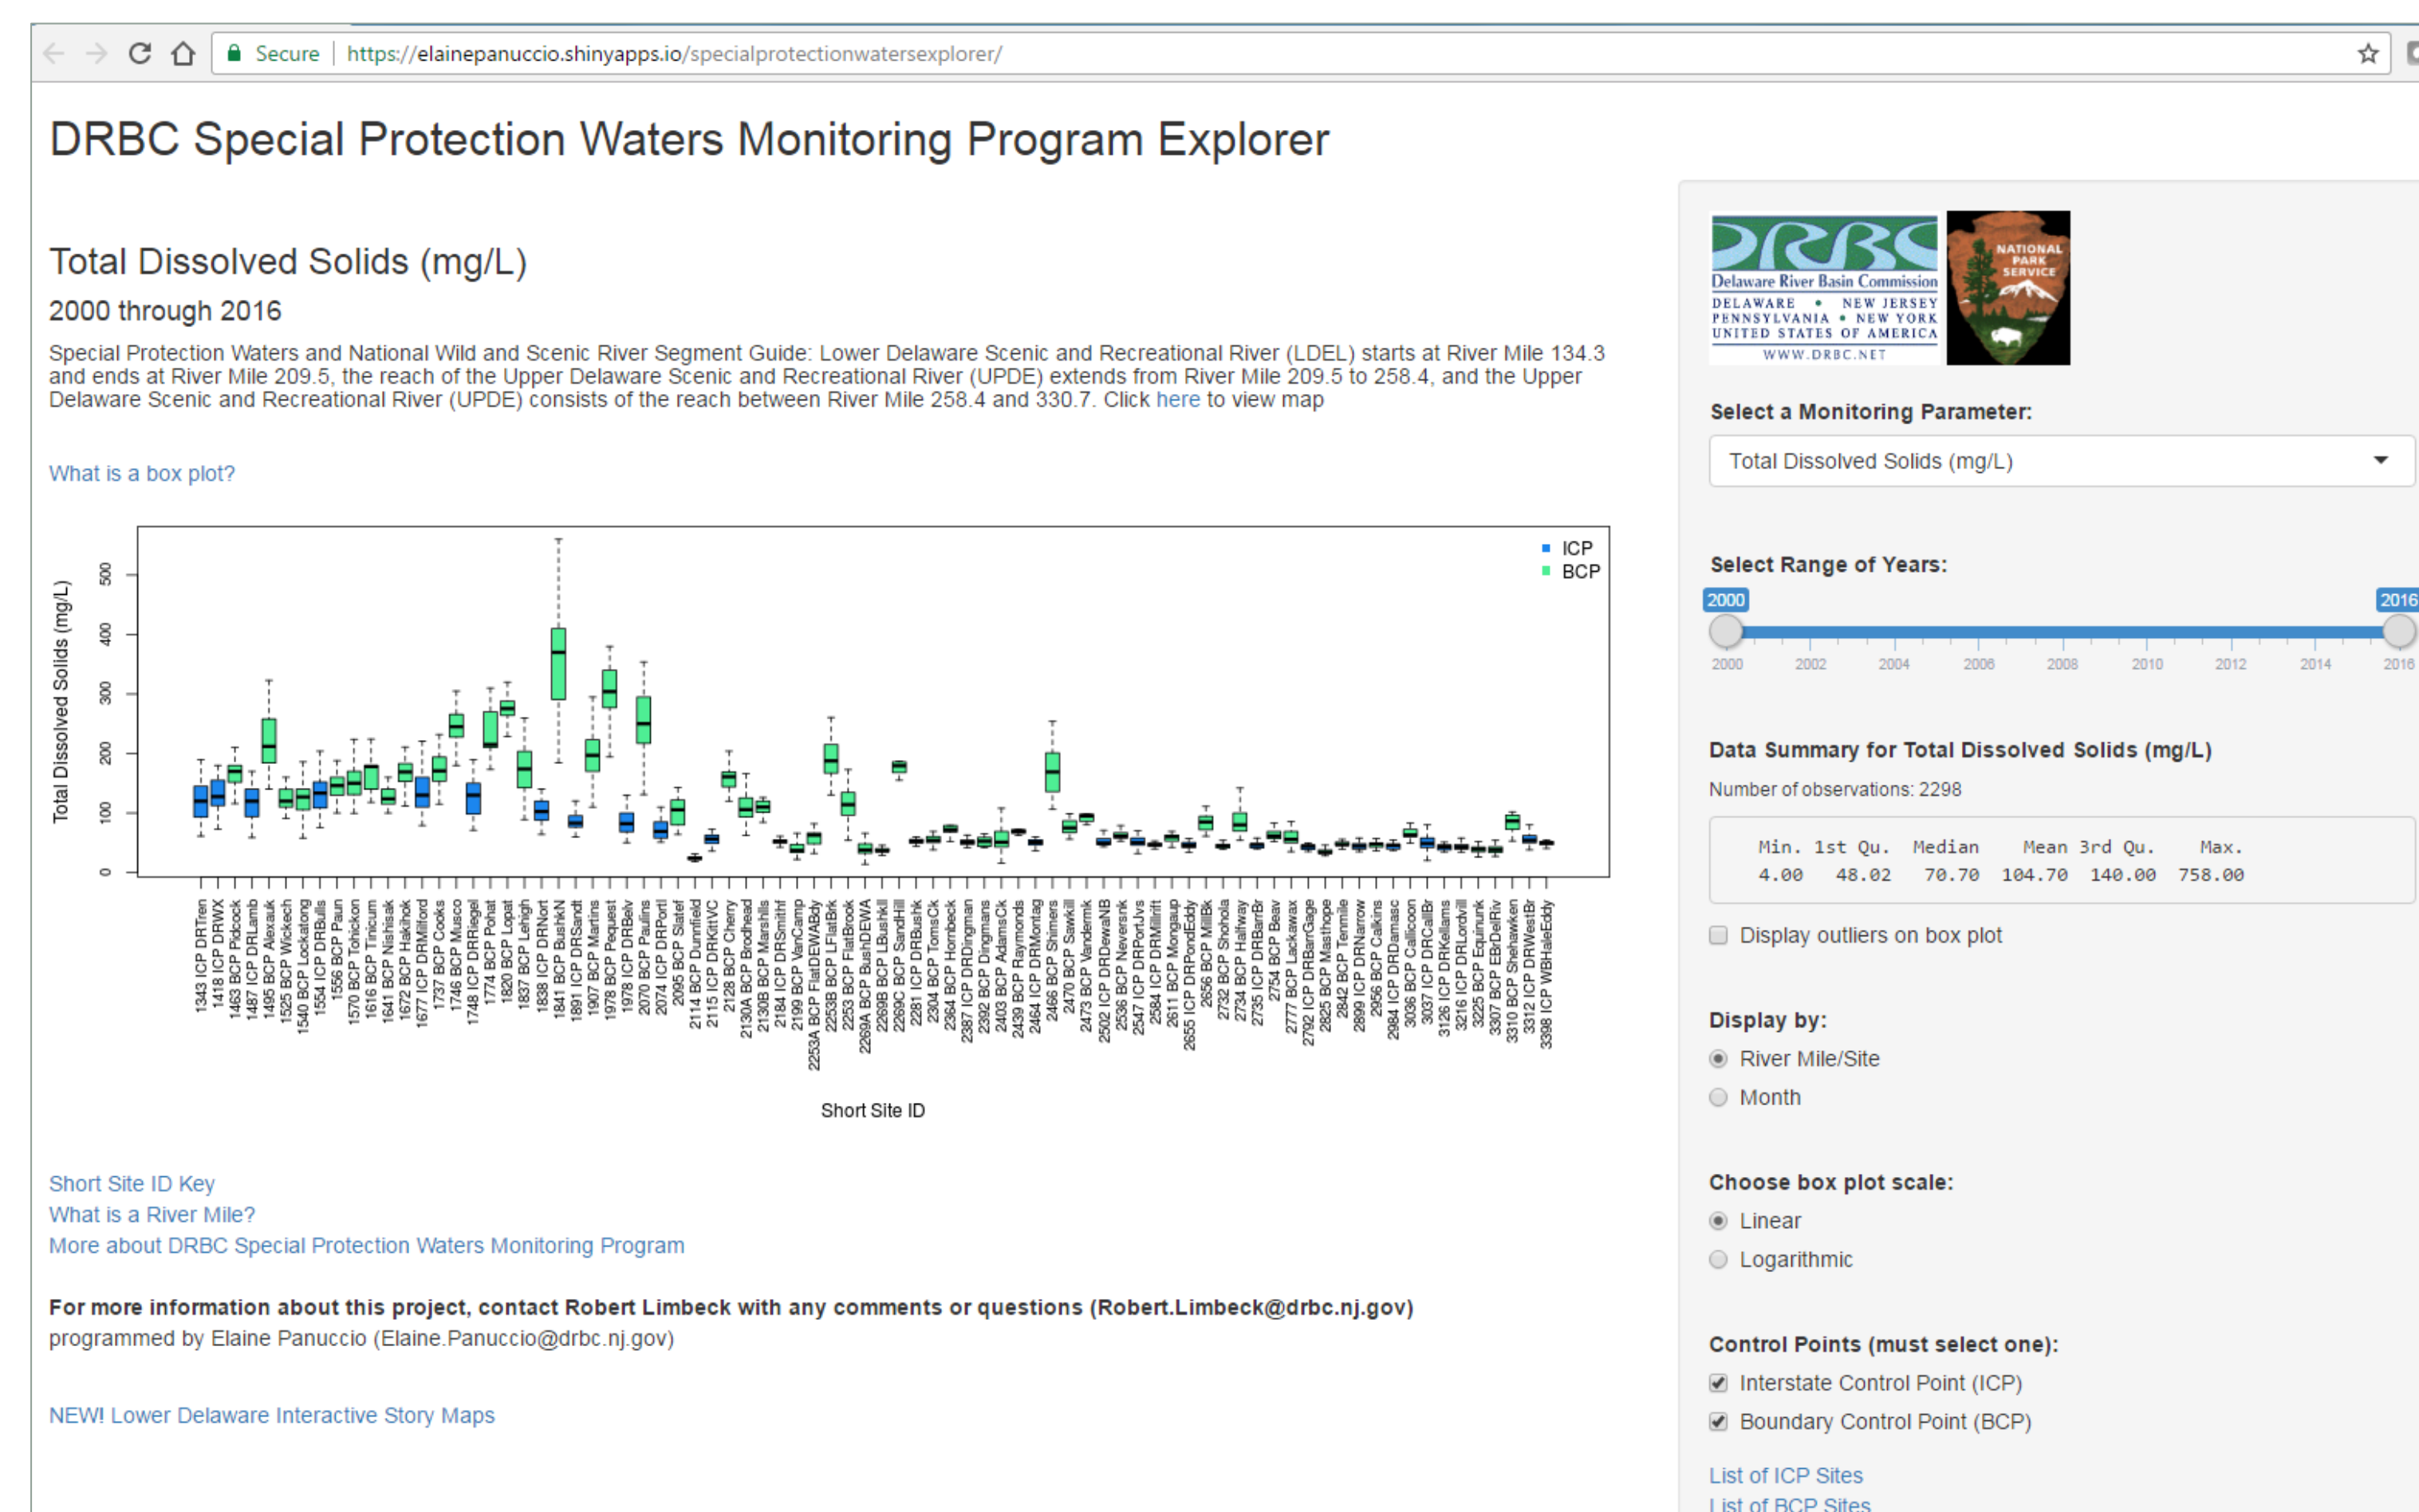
Secure | https://elainepanuccio.shinyapps.io/specialprotectionwatersexplorer/

DRBC Special Protection Waters Monitoring Program Explorer

Total Dissolved Solids (mg/L)

2000 through 2016

Special Protection Waters and National Wild and Scenic River Segment Guide: Lower Delaware Scenic and Recreational River (LDEL) starts at River Mile 134.3 and ends at River Mile 209.5, the reach of the Upper Delaware Scenic and Recreational River (UPDE) extends from River Mile 209.5 to 258.4, and the Upper Delaware Scenic and Recreational River (UPDE) consists of the reach between River Mile 258.4 and 330.7. Click here to view map

What is a box plot?

ICP
BCP

Total Dissolved Solids (mg/L)

0
100
200
300
400
500

1343 ICP DRTren
1418 ICP DRWX
1463 BCP Pidcock
1487 ICP DRLamb
1495 BCP Alexauk
1525 BCP Wickech
1540 BCP Lockatong
1554 ICP DRBulls
1556 BCP Paun
1570 BCP Tohickon
1616 BCP Tinicum
1641 BCP Nishisak
1672 BCP Hakihok
1677 ICP DRMilford
1737 BCP Cooks
1746 BCP Musco
1748 ICP DRRiegel
1774 BCP Pohat
1820 BCP Lopat
1837 BCP Lehigh
1838 ICP DRNort
1841 BCP BushkN
1891 ICP DRSandt
1907 BCP Martins
1978 BCP Pequest
1978 ICP DRBelv
2070 BCP Paulins
2074 ICP DRPortl
2095 BCP Slatef
2114 BCP Dunnfield
2115 ICP DRKittVC
2128 BCP Cherry
2130A BCP Brodhead
2130B BCP Marshills
2184 ICP DRSmithf
2199 BCP VanCamp
2253A BCP FlatDEWABdy
2253B BCP LFlatBrk
2253 BCP FlatBrook
2269A BCP BushDEWA
2269B BCP LBushkill
2269C BCP SandHill
2281 ICP DRBushk
2304 BCP TomsCk
2364 BCP Hornbeck
2387 ICP DRDingman
2392 BCP Dingmans
2403 BCP AdamsCk
2439 BCP Raymonds
2464 ICP DRMontag
2466 BCP Shimers
2470 BCP Sawkill
2473 BCP Vandermk
2502 ICP DRDewaNB
2536 BCP Neversnk
2547 ICP DRPortJvs
2584 ICP DRMillrift
2611 BCP Mongaup
2655 ICP DRPondEddy
2656 BCP MillBk
2732 BCP Shohola
2734 BCP Halfway
2735 ICP DRBarrBr
2754 BCP Beav
2777 BCP Lackawax
2792 ICP DRBarrGage
2825 BCP Masthope
2842 BCP Tenmile
2899 ICP DRNarrow
2956 BCP Calkins
2984 ICP DRDamasc
3036 BCP Callicoon
3037 ICP DRCallBr
3126 ICP DRKellams
3216 ICP DRLordvill
3225 BCP Equinunk
3307 BCP EBrDelRiv
3310 BCP Shehawken
3312 ICP DRWestBr
3398 ICP WBHaleEddy

Short Site ID

Short Site ID Key
What is a River Mile?
More about DRBC Special Protection Waters Monitoring Program

For more information about this project, contact Robert Limbeck with any comments or questions (Robert.Limbeck@drbc.nj.gov)
programmed by Elaine Panuccio (Elaine.Panuccio@drbc.nj.gov)

NEW! Lower Delaware Interactive Story Maps

DRBC
Delaware River Basin Commission
DELAWARE • NEW JERSEY
PENNSYLVANIA • NEW YORK
UNITED STATES OF AMERICA
WWW.DRBC.NET

NATIONAL PARK SERVICE

Select a Monitoring Parameter:
Total Dissolved Solids (mg/L)

Select Range of Years:
2000
2016
2000 2002 2004 2006 2008 2010 2012 2014 2016

Data Summary for Total Dissolved Solids (mg/L)
Number of observations: 2298

| Min. | 1st Qu. | Median | Mean | 3rd Qu. | Max. |
|---|---|---|---|---|---|
| 4.00 | 48.02 | 70.70 | 104.70 | 140.00 | 758.00 |

Display outliers on box plot

Display by:
River Mile/Site
Month

Choose box plot scale:
Linear
Logarithmic

Control Points (must select one):
Interstate Control Point (ICP)
Boundary Control Point (BCP)

List of ICP Sites
List of BCP Sites